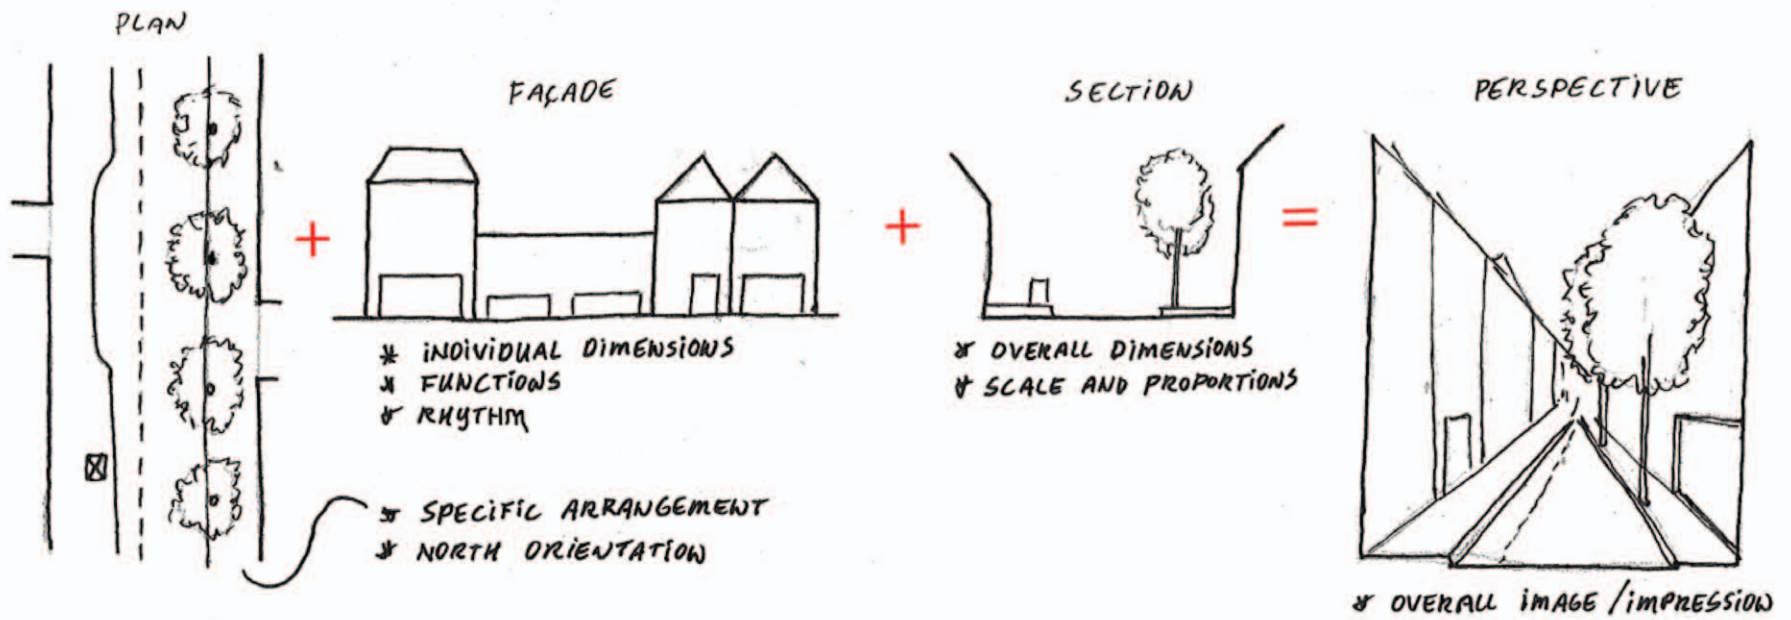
PLAN

FAÇADE

SECTION

PERSPECTIVE

+

* INDIVIDUAL DIMENSIONS
* FUNCTIONS
* RHYTHM

+

* OVERALL DIMENSIONS
* SCALE AND PROPORTIONS

=

* SPECIFIC ARRANGEMENT
* NORTH ORIENTATION

* OVERALL IMAGE / IMPRESSION